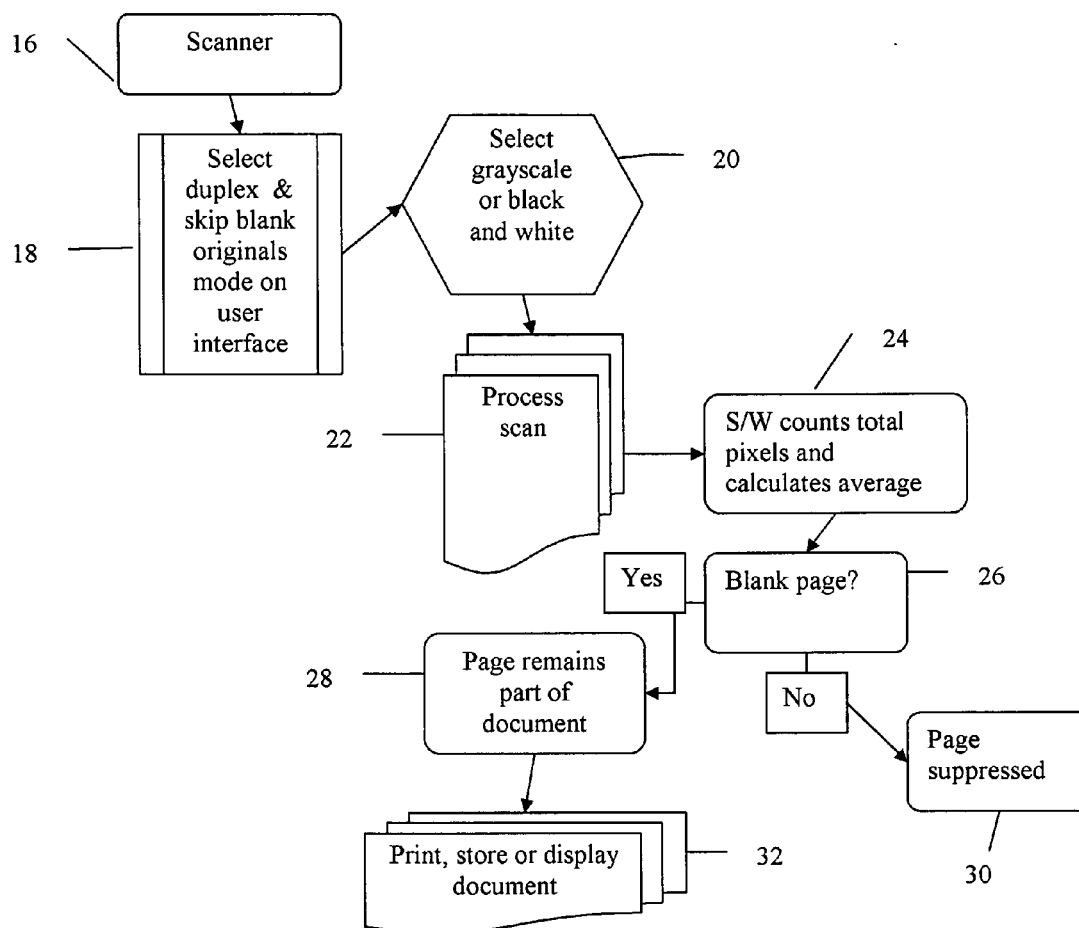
16
Scanner

18
Select duplex & skip blank originals mode on user interface

Select grayscale or black and white
20

22
Process scan

24
S/W counts total pixels and calculates average

Yes
Blank page?
26

28
Page remains part of document

No

Page suppressed
30

Print, store or display document
32